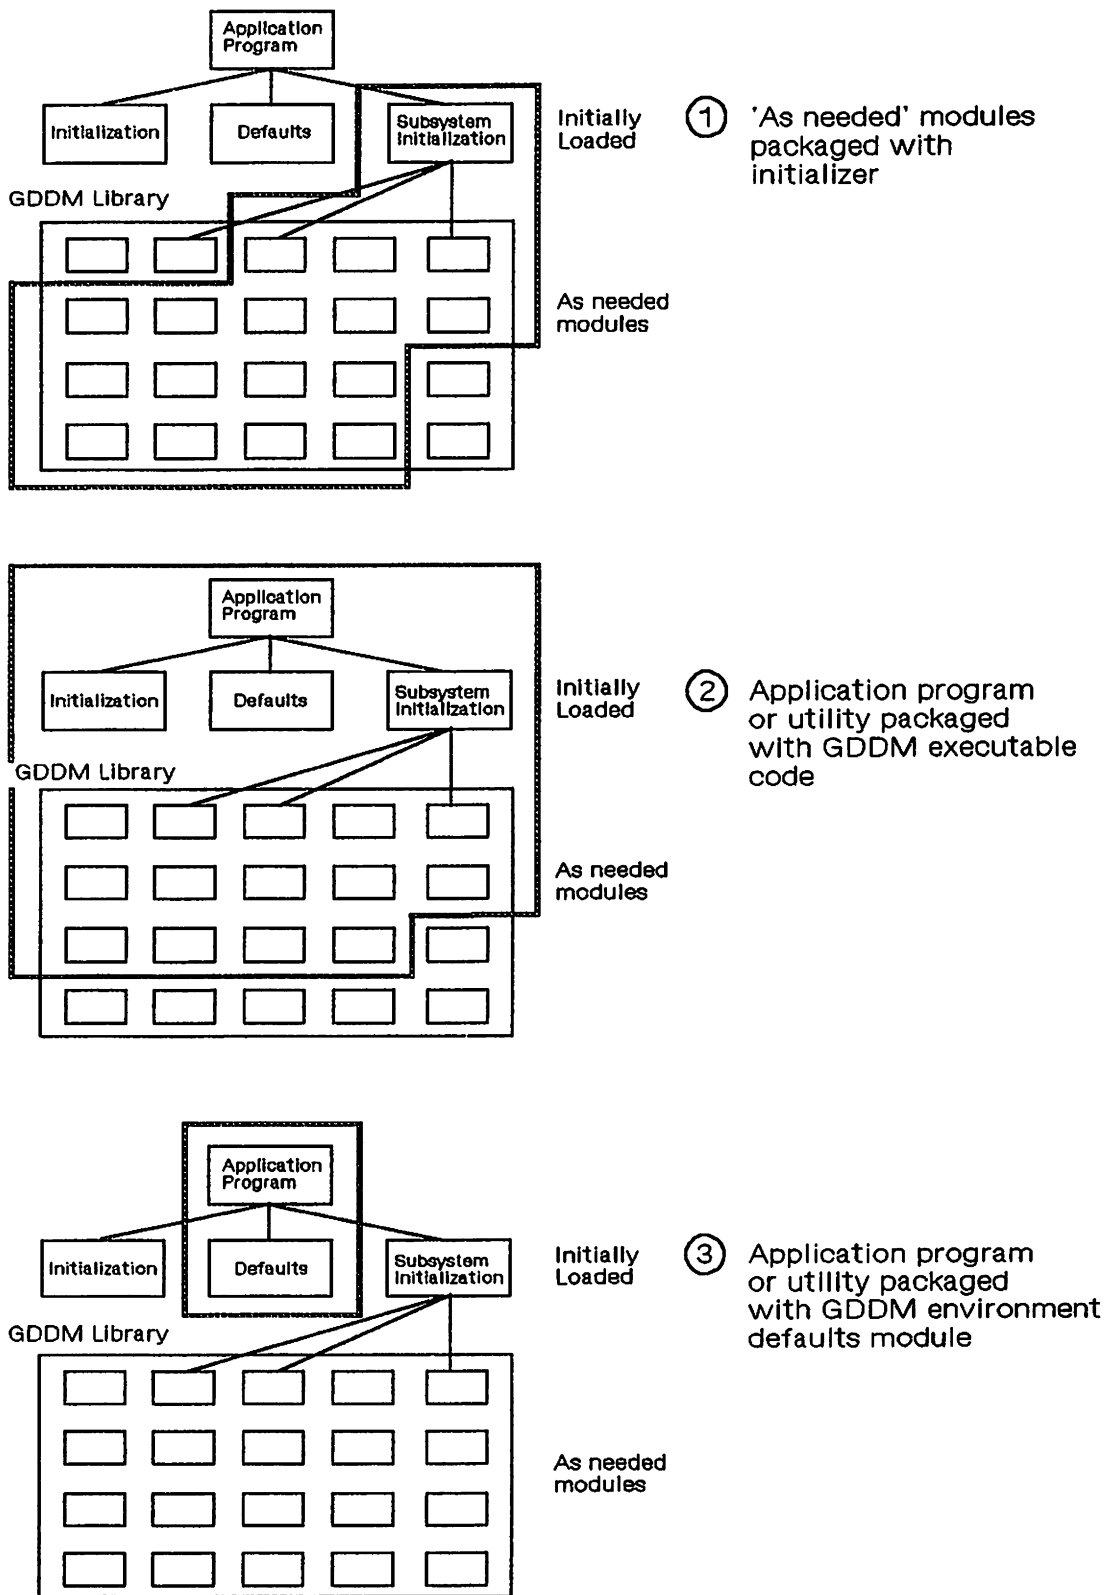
Application Program

Initialization

Defaults

Subsystem Initialization

Initially Loaded

① 'As needed' modules packaged with initializer

GDDM Library

As needed modules

Application Program

Initialization

Defaults

Subsystem Initialization

Initially Loaded

② Application program or utility packaged with GDDM executable code

GDDM Library

As needed modules

Application Program

Initialization

Defaults

Subsystem Initialization

Initially Loaded

③ Application program or utility packaged with GDDM environment defaults module

GDDM Library

As needed modules